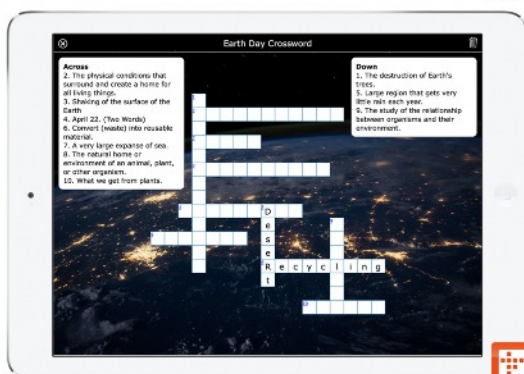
Earth Day Crossword

Across
2. The physical conditions that surround and create a home for all living things.
3. Shaking of the surface of the Earth
4. April 22. (Two Words)
6. Convert (waste) into reusable material.
7. A very large expanse of sea.
8. The natural home or environment of an animal, plant, or other organism.
10. What we get from plants.

Down
1. The destruction of Earth's trees.
5. Large region that gets very little rain each year.
9. The study of the relationship between organisms and their environment.

D
e
s
e
R
e c y c l i n g
t